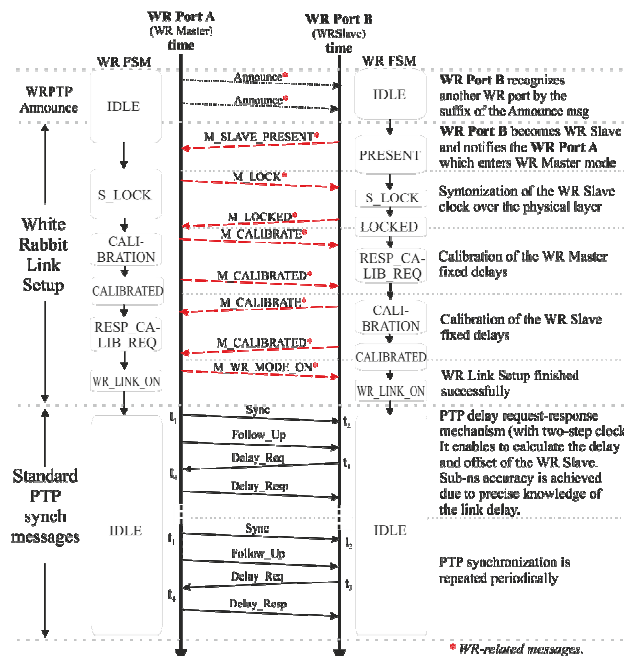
WR Port A
(WR Master)
time

WR Port B
(WRSlave)
time

WR FSM

WR FSM

WRPTP Announce

IDLE

Announce*

Announce*

IDLE

WR Port B recognizes another WR port by the suffix of the Announce msg

M_SLAVE_PRESENT*

PRESENT

WR Port B becomes WR Slave and notifies the WR Port A which enters WR Master mode

S_LOCK

M_LOCK*

S_LOCK

Syntonization of the WR Slave clock over the physical layer

White Rabbit Link Setup

M_LOCKED*

LOCKED

CALI-BRATION

M_CALIBRATE*

RESP_CA-LIB_REQ

Calibration of the WR Master fixed delays

CALIBRATED

M_CALIBRATED*

M_CALIBRATE*

CALI-BRATION

Calibration of the WR Slave fixed delays

RESP_CA-LIB_REQ

M_CALIBRATED*

CALIBRATED

WR_LINK_ON

M_WR_MODE_ON*

WR_LINK_ON

WR Link Setup finished successfully

$t_1$

Sync

$t_2$

PTP delay request-response mechanism (with two-step clock It enables to calculate the delay and offset of the WR Slave. Sub-ns accuracy is achieved due to precise knowledge of the link delay.

Follow_Up

Delay_Req

$t_3$

$t_4$

Delay_Resp

Standard PTP synch messages

IDLE

IDLE

$t_1$

Sync

$t_2$

Follow_Up

PTP synchronization is repeated periodically

Delay_Req

$t_3$

$t_4$

Delay_Resp

* WR-related messages.